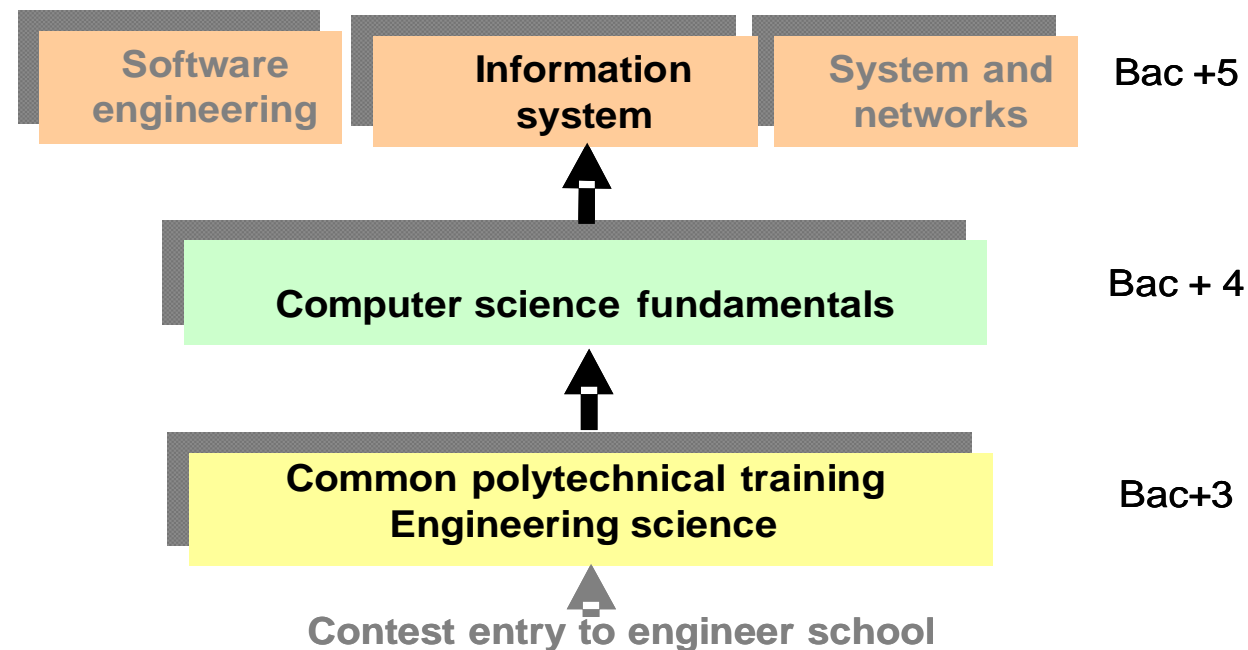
Software engineering

Information system

System and networks

Bac +5

Computer science fundamentals

Bac + 4

Common polytechnical training
Engineering science

Bac+3

Contest entry to engineer school